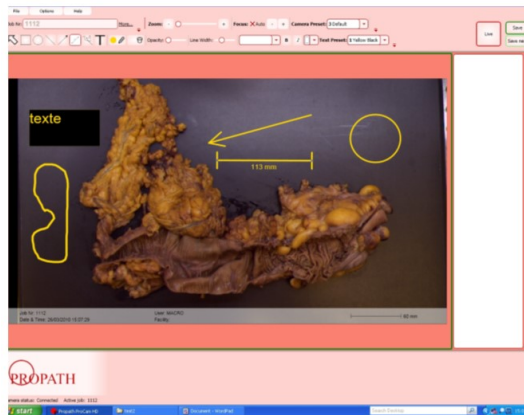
File Options Help

Job No: 1112 Recent Zoom: Focus: Auto Camera Preset: Default

Opacity: Line Width: B I Text Preset: Yellow-Black

Live Save Save as

texte

113 mm

Job No: 1112
Date & Time: 26/03/2010 15:37:29

User: MACRO
Facility:

60 mm

PROPATH

Camera status: Connected Active job: 1112

start ProPath ProCam HD test2 Document - WordPad Search Desktop